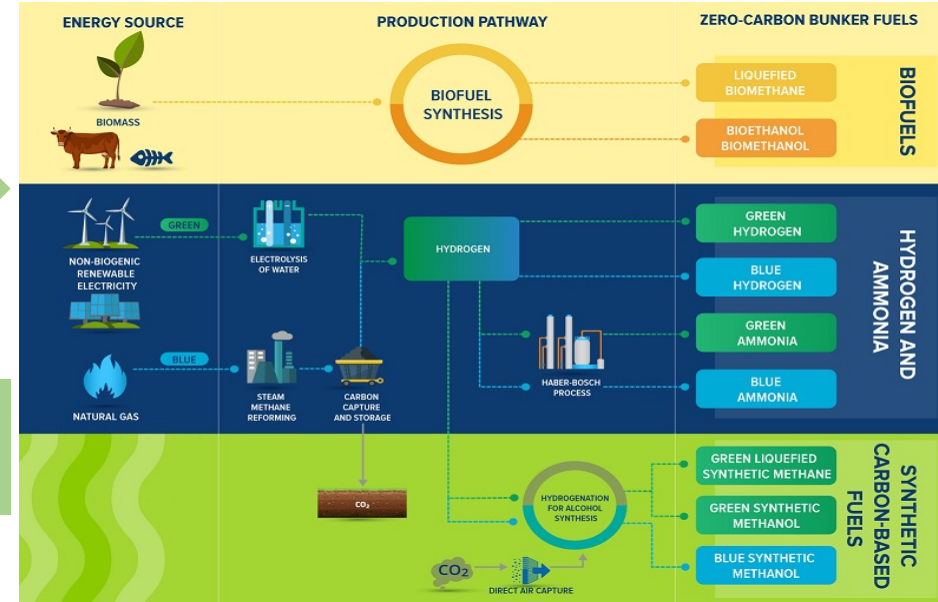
ENERGY SOURCE

PRODUCTION PATHWAY

ZERO-CARBON BUNKER FUELS

BIOMASS

BIOFUEL SYNTHESIS

LIQUEFIED BIOMETHANE

BIOETHANOL BIOMETHANOL

BIOFUELS

GREEN

NON-BIOGENIC RENEWABLE ELECTRICITY

ELECTROLYSIS OF WATER

HYDROGEN

GREEN HYDROGEN

BLUE HYDROGEN

GREEN AMMONIA

BLUE AMMONIA

HYDROGEN AND AMMONIA

BLUE

NATURAL GAS

STEAM METHANE REFORMING

CARBON CAPTURE AND STORAGE

HABER-BOSCH PROCESS

$CO_2$

HYDROGENATION FOR ALCOHOL SYNTHESIS

GREEN LIQUEFIED SYNTHETIC METHANE

GREEN SYNTHETIC METHANOL

BLUE SYNTHETIC METHANOL

SYNTHETIC CARBON-BASED FUELS

$CO_2$

DIRECT AIR CAPTURE